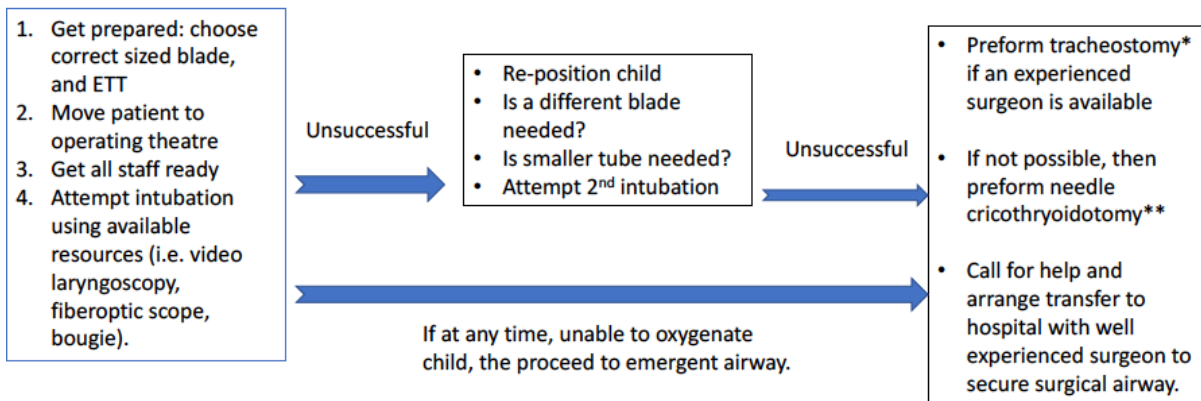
1. Get prepared: choose correct sized blade, and ETT
2. Move patient to operating theatre
3. Get all staff ready
4. Attempt intubation using available resources (i.e. video laryngoscopy, fiberoptic scope, bougie).

Unsuccessful

- Re-position child
- Is a different blade needed?
- Is smaller tube needed?
- Attempt 2$^{nd}$ intubation

Unsuccessful

- Preform tracheostomy* if an experienced surgeon is available
- If not possible, then preform needle cricothryoidotomy**
- Call for help and arrange transfer to hospital with well experienced surgeon to secure surgical airway.

If at any time, unable to oxygenate child, the proceed to emergent airway.